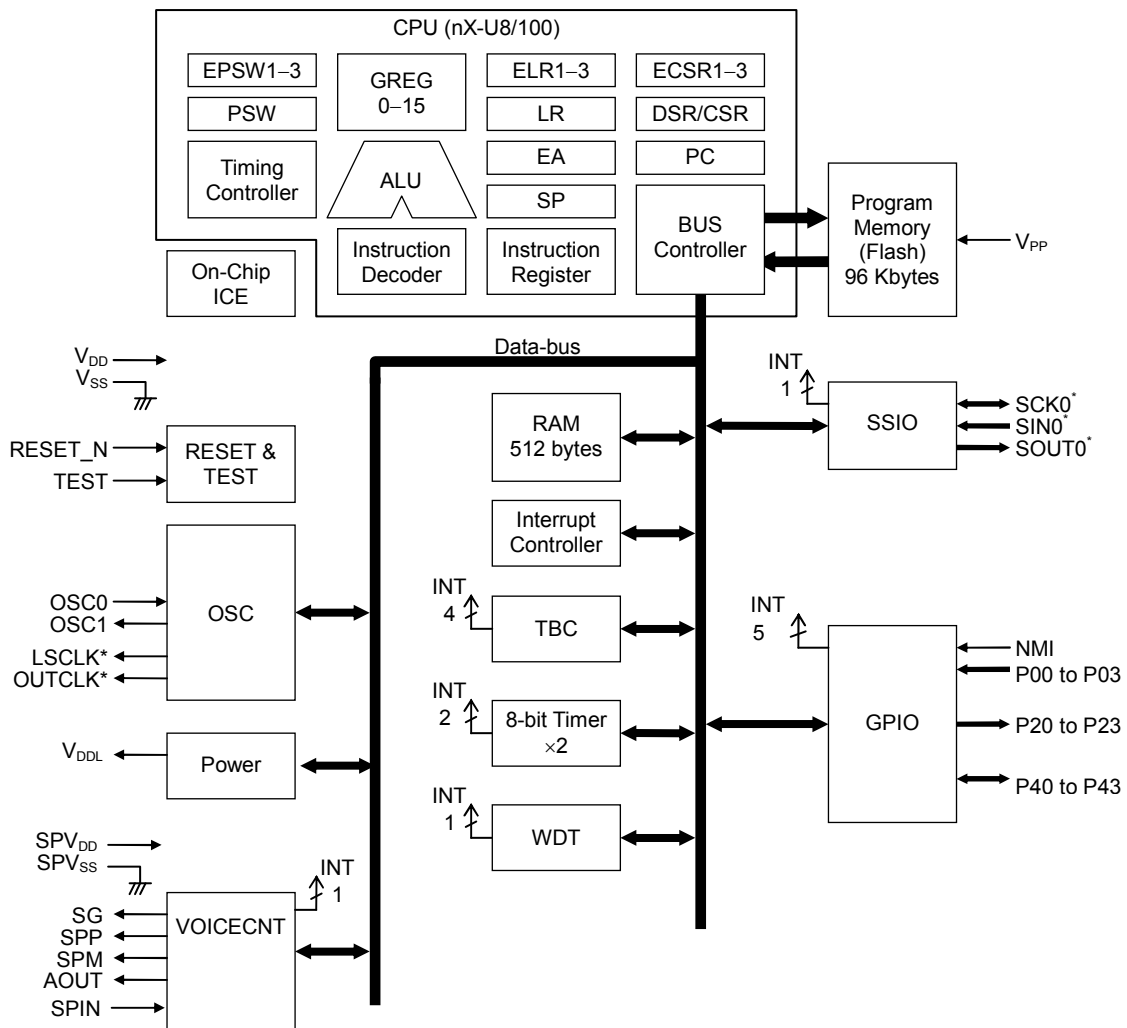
CPU (nX-U8/100)

EPSW1–3

GREG 0–15

ELR1–3

ECSR1–3

PSW

LR

DSR/CSR

Timing Controller

ALU

EA

PC

SP

BUS Controller

Program Memory (Flash) 96 Kbytes

$V_{PP}$

Instruction Decoder

Instruction Register

On-Chip ICE

Data-bus

$V_{DD}$
$V_{SS}$

RESET_N
TEST

RESET & TEST

RAM 512 bytes

INT 1

SSIO

SCK0*
SIN0*
SOUT0*

Interrupt Controller

OSC0
OSC1
LSCLK*
OUTCLK*

OSC

INT 4

TBC

INT 5

GPIO

NMI
P00 to P03
P20 to P23
P40 to P43

INT 2

8-bit Timer ×2

$V_{DDL}$

Power

INT 1

WDT

$SPV_{DD}$
$SPV_{SS}$

INT 1

SG
SPP
SPM
AOUT
SPIN

VOICECNT